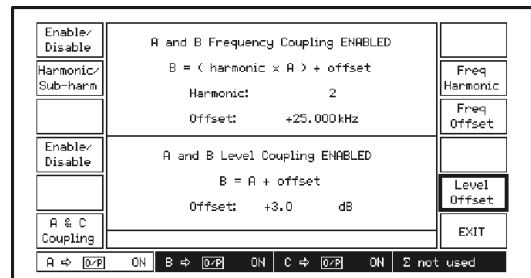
Enable/
Disable

Harmonic/
Sub-harm

Enable/
Disable

A & C
Coupling

A and B Frequency Coupling ENABLED

B = ( harmonic × A ) + offset

Harmonic: 2

Offset: +25.000 kHz

A and B Level Coupling ENABLED

B = A + offset

Offset: +3.0 dB

Freq
Harmonic

Freq
Offset

Level
Offset

EXIT

A ⇨ O/P ON | B ⇨ O/P ON | C ⇨ O/P ON | Σ not used